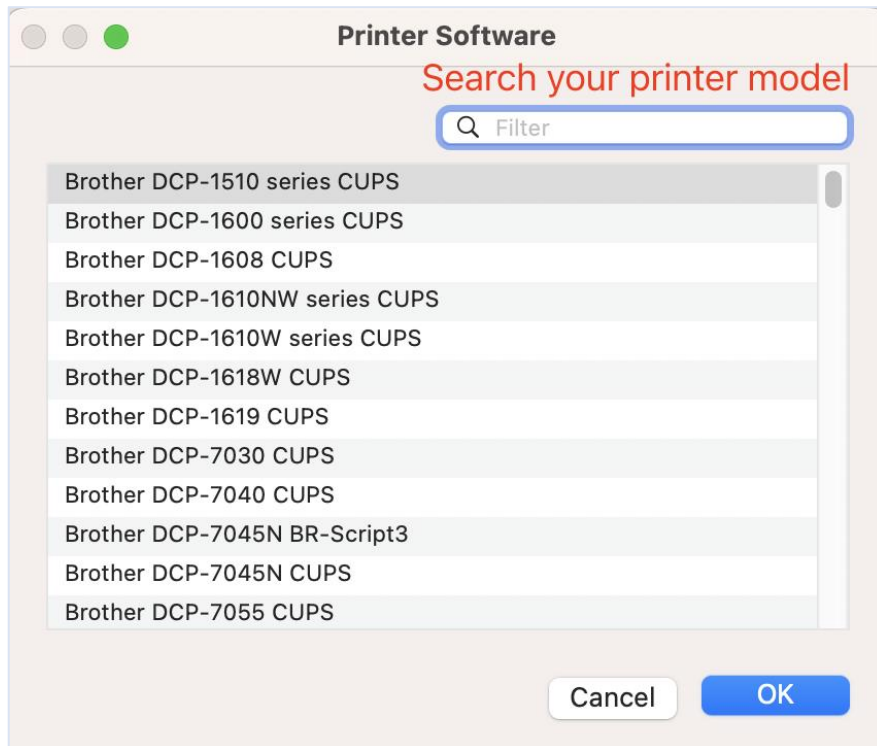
Printer Software

Search your printer model

Filter

Brother DCP-1510 series CUPS
Brother DCP-1600 series CUPS
Brother DCP-1608 CUPS
Brother DCP-1610NW series CUPS
Brother DCP-1610W series CUPS
Brother DCP-1618W CUPS
Brother DCP-1619 CUPS
Brother DCP-7030 CUPS
Brother DCP-7040 CUPS
Brother DCP-7045N BR-Script3
Brother DCP-7045N CUPS
Brother DCP-7055 CUPS

Cancel
OK